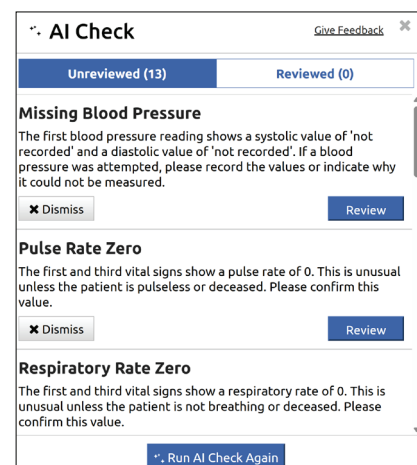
AI Check

Give Feedback

Unreviewed (13)

Reviewed (0)

Missing Blood Pressure

The first blood pressure reading shows a systolic value of 'not recorded' and a diastolic value of 'not recorded'. If a blood pressure was attempted, please record the values or indicate why it could not be measured.

✖ Dismiss

Review

Pulse Rate Zero

The first and third vital signs show a pulse rate of 0. This is unusual unless the patient is pulseless or deceased. Please confirm this value.

✖ Dismiss

Review

Respiratory Rate Zero

The first and third vital signs show a respiratory rate of 0. This is unusual unless the patient is not breathing or deceased. Please confirm this value.

Run AI Check Again